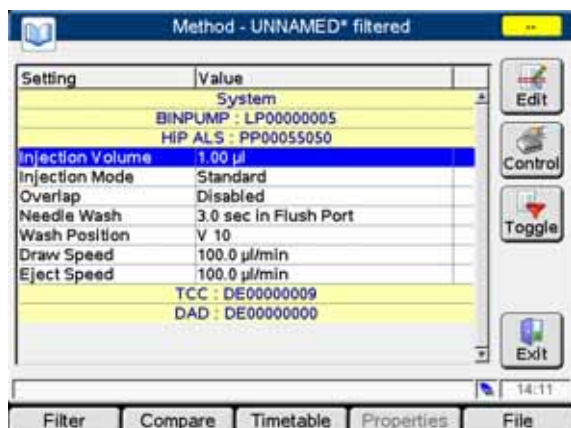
Method - UNNAMED* filtered

--

| Setting | Value |
|---|---|
| System | |
| BINPUMP : LP00000005 | |
| HIP ALS : PP00055050 | |
| Injection Volume | 1.00 µl |
| Injection Mode | Standard |
| Overlap | Disabled |
| Needle Wash | 3.0 sec in Flush Port |
| Wash Position | V 10 |
| Draw Speed | 100.0 µl/min |
| Eject Speed | 100.0 µl/min |
| TCC : DE00000009 | |
| DAD : DE00000000 | |

Edit

Control

Toggle

Exit

14:11

Filter | Compare | Timetable | Properties | File